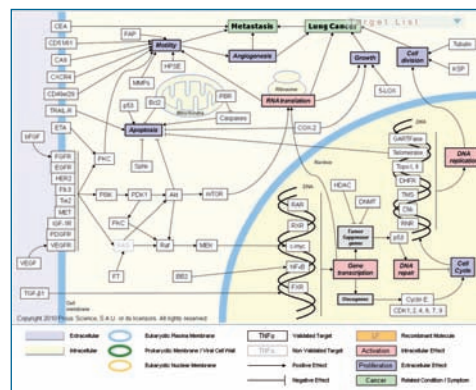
Metastasis
Long Cancer
Target List
CEA
FAP
Motility
Angiogenesis
Growth
Cell division
Tubulin
CDH1
CA9
HPSE
KSP
CXCR4
MMPs
CD4/cd26
Bcl2
Mitochondria
PI3K
RNA translation
5-LOX
TRAIL-R
p53
Caspases
ETA
Apoptosis
COX-2
DNA
DNA replication
IGF
EGFR
PKC
Survivin
GARTF
Telomerase
EGFR
Topo I, II
HER2
PI3K
PDK1
Akt
mTOR
DHFR
Flt3
Nucleus
HDAC
DNMT
TMS
Tie2
Otc
MET
PKC
DNA
RAR
Tumor Suppressor genes
p53
RNR
IGF-1R
PDGFR
RXR
VEGFR
RAS
Raf
MEK
c-myc
VEGF
FT
BB2
NF-κB
Gene transcription
DNA repair
Cell Cycle
FXR
TGF-β1
Cell Membrane
Oncogenes
Cyclin E
CDK1,2,4,6,7,9
Copyright 2010 Prous Science, S.A.U. or its licensors. All rights reserved.
Extracellular
Eukaryotic Plasma Membrane
TNFα
Validated Target
Recombinant Molecule
Intracellular
Prokaryotic Membrane / Viral Cell Wall
TNFα
Non Validated Target
Activation
Intracellular Effect
Eukaryotic Nuclear Membrane
Positive Effect
Proliferation
Extracellular Effect
Negative Effect
Cancer
Related Condition / Symptom